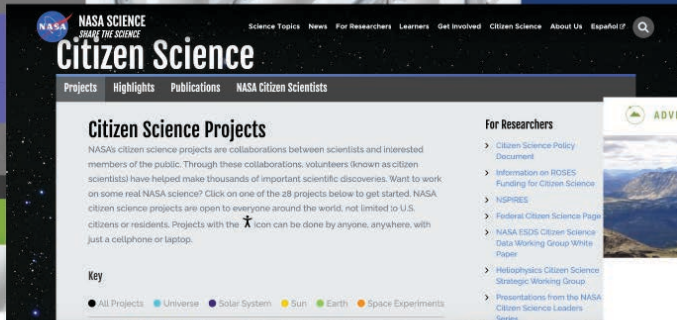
NASA SCIENCE
SHARE THE SCIENCE

Science Topics News For Researchers Learners Get Involved Citizen Science About Us Español

Citizen Science

Projects Highlights Publications NASA Citizen Scientists

Citizen Science Projects

NASA's citizen science projects are collaborations between scientists and interested members of the public. Through these collaborations, volunteers (known as citizen scientists) have helped make thousands of important scientific discoveries. Want to work on some real NASA science? Click on one of the 28 projects below to get started. NASA citizen science projects are open to everyone around the world, not limited to U.S. citizens or residents. Projects with the icon can be done by anyone, anywhere, with just a cellphone or laptop.

Key

All Projects Universe Solar System Sun Earth Space Experiments

For Researchers

Citizen Science Policy Document

Information on ROSES Funding for Citizen Science

NSPIRES

Federal Citizen Science Page

NASA ESDS Citizen Science Data Working Group White Paper

Heliophysics Citizen Science Strategic Working Group

Presentations from the NASA Citizen Science Leaders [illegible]

ADV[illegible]